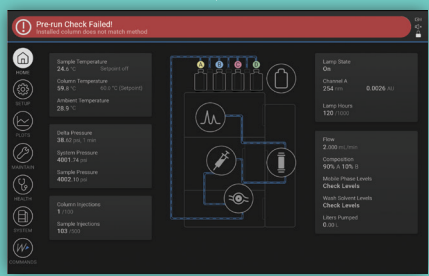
Pre-run Check Failed!
Installed column does not match method

HOME

SETUP

PLOTS

MAINTAIN

HEALTH

SYSTEM

COMMANDS

Sample Temperature
24.6 °C Setpoint off

Column Temperature
59.4 °C 60.0 °C (Setpoint)

Ambient Temperature
28.9 °C

Delta Pressure
38.62 psi / min

System Pressure
4001.74 psi

Sample Pressure
4002.10 psi

Column Injections
1 / 100

Sample Injections
103 / 500

A B C D

Lamp State
On

Channel A
254 nm 0.0026 AU

Lamp Hours
120 / 1000

Flow
2.000 mL/min

Composition
90% A 10% B

Mobile Phase Levels
Check Levels

Wash Solvent Levels
Check Levels

Liters Pumped
0.00 L